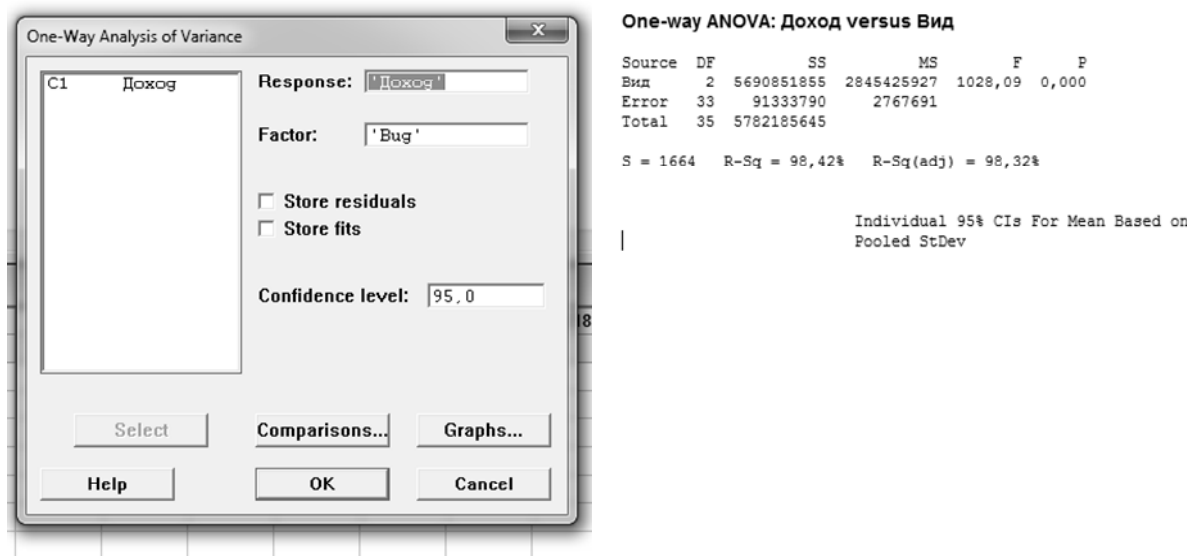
One-Way Analysis of Variance

C1 Доход

Response: 'Доход'

Factor: 'Вид'

Store residuals

Store fits

Confidence level: 95,0

Select

Comparisons...

Graphs...

Help

OK

Cancel

8

One-way ANOVA: Доход versus Вид

| Source | DF | SS | MS | F | P |
|---|---|---|---|---|---|
| Вид | 2 | 5690851855 | 2845425927 | 1028,09 | 0,000 |
| Error | 33 | 91333790 | 2767691 | | |
| Total | 35 | 5782185645 | | | |

S = 1664   R-Sq = 98,42%   R-Sq(adj) = 98,32%

Individual 95% CIs For Mean Based on Pooled StDev